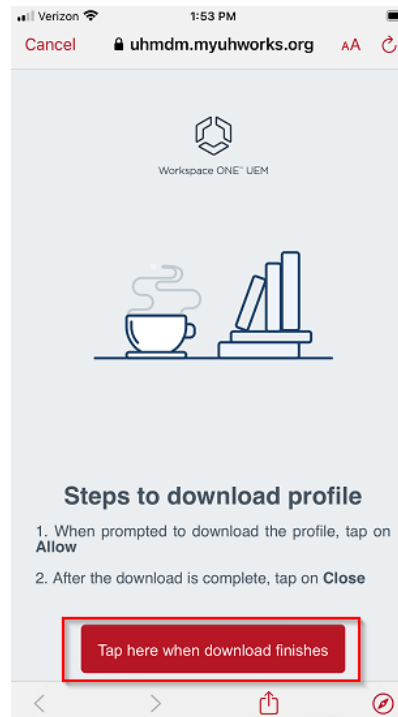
Verizon 1:53 PM

Cancel uhmdm.myuhworks.org AA

Workspace ONE™ UEM

Steps to download profile

1. When prompted to download the profile, tap on **Allow**

2. After the download is complete, tap on **Close**

Tap here when download finishes